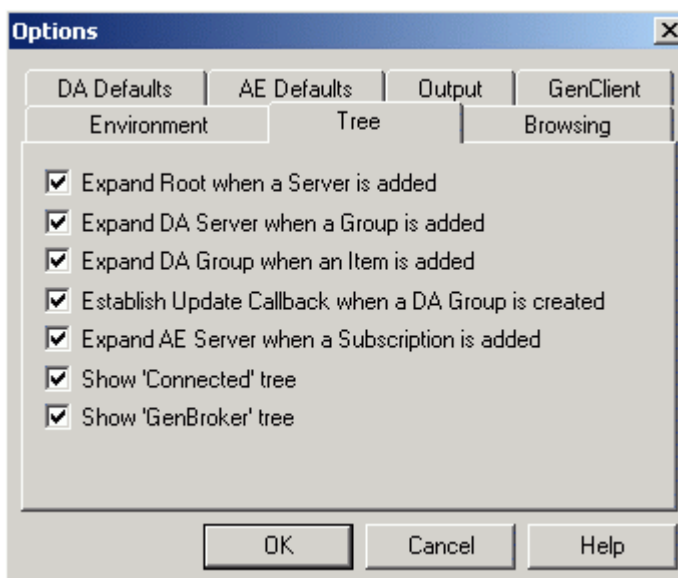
Options

DA Defaults | AE Defaults | Output | GenClient
Environment | Tree | Browsing

Expand Root when a Server is added
Expand DA Server when a Group is added
Expand DA Group when an Item is added
Establish Update Callback when a DA Group is created
Expand AE Server when a Subscription is added
Show 'Connected' tree
Show 'GenBroker' tree

OK
Cancel
Help